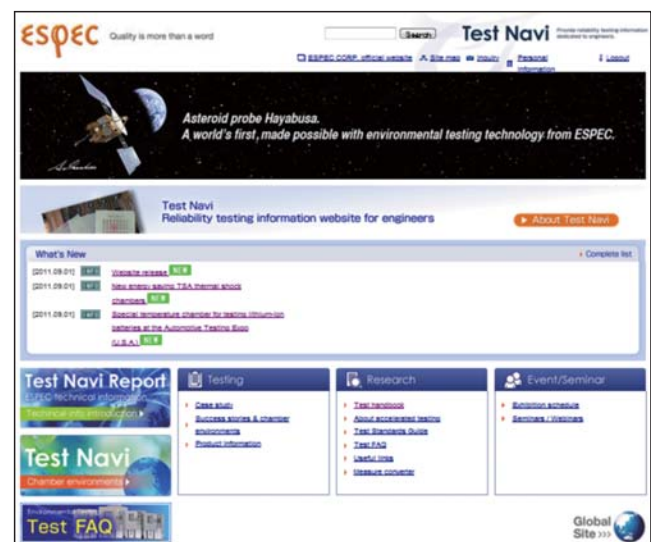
ESPEC Quality is more than a word

Search

Test Navi Provide reliability testing information dedicated to engineers.

ESPEC CORP. official website Site map Inquiry Personal information Logout

Asteroid probe Hayabusa.
A world's first, made possible with environmental testing technology from ESPEC.

Test Navi
Reliability testing information website for engineers

About Test Navi

What's New

Complete list

[2011.09.01] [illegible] Website release NEW

[2011.09.01] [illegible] New energy saving TSA thermal shock chambers NEW

[2011.09.01] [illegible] Special temperature chamber for testing lithium-ion batteries at the Automotive Testing Expo (U.S.A.) NEW

Test Navi Report
ESPEC technical information
Technical info introduction

Test Navi
Chamber environments

Test FAQ

Testing
Case study
Success stories & chamber automation
Product information

Research
Test handbook
About accelerated testing
Test Engineers Guide
Test FAQ
Useful links
Measure converter

Event/Seminar
Exhibition schedule
Seminars Exhibitions

Global Site